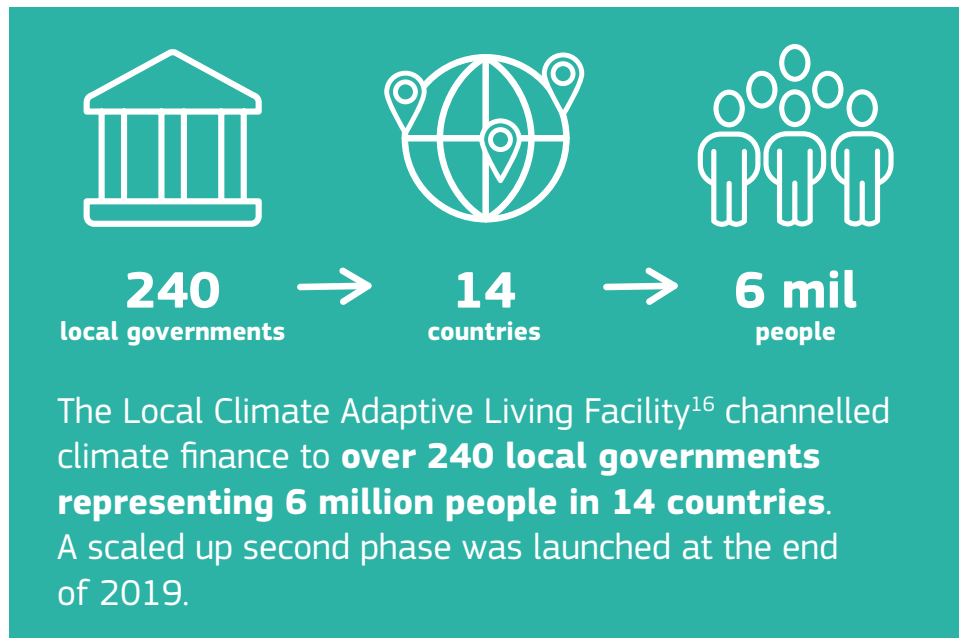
240
local governments

14
countries

6 mil
people

The Local Climate Adaptive Living Facility$^{16}$ channelled climate finance to **over 240 local governments representing 6 million people in 14 countries**. A scaled up second phase was launched at the end of 2019.